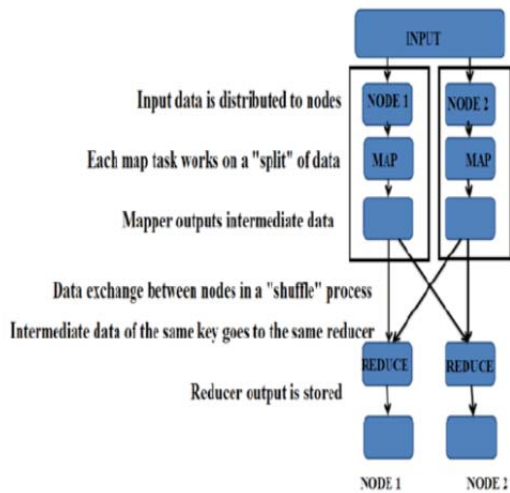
INPUT

Input data is distributed to nodes

NODE 1

NODE 2

Each map task works on a "split" of data

MAP

MAP

Mapper outputs intermediate data

Data exchange between nodes in a "shuffle" process

Intermediate data of the same key goes to the same reducer

REDUCE

REDUCE

Reducer output is stored

NODE 1

NODE 2